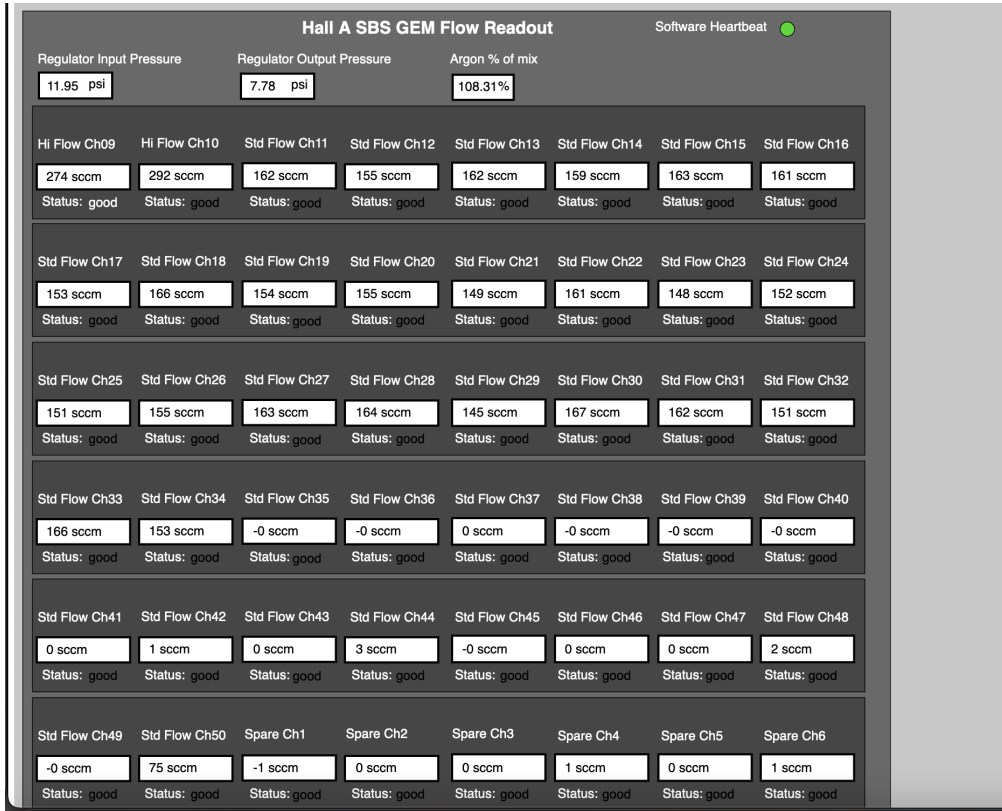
Hall A SBS GEM Flow Readout

Software Heartbeat

Regulator Input Pressure
11.95 psi

Regulator Output Pressure
7.78 psi

Argon % of mix
108.31%

| Hi Flow Ch09 | Hi Flow Ch10 | Std Flow Ch11 | Std Flow Ch12 | Std Flow Ch13 | Std Flow Ch14 | Std Flow Ch15 | Std Flow Ch16 |
|---|---|---|---|---|---|---|---|
| 274 sccm | 292 sccm | 162 sccm | 155 sccm | 162 sccm | 159 sccm | 163 sccm | 161 sccm |
| Status: good | Status: good | Status: good | Status: good | Status: good | Status: good | Status: good | Status: good |

| Std Flow Ch17 | Std Flow Ch18 | Std Flow Ch19 | Std Flow Ch20 | Std Flow Ch21 | Std Flow Ch22 | Std Flow Ch23 | Std Flow Ch24 |
|---|---|---|---|---|---|---|---|
| 153 sccm | 166 sccm | 154 sccm | 155 sccm | 149 sccm | 161 sccm | 148 sccm | 152 sccm |
| Status: good | Status: good | Status: good | Status: good | Status: good | Status: good | Status: good | Status: good |

| Std Flow Ch25 | Std Flow Ch26 | Std Flow Ch27 | Std Flow Ch28 | Std Flow Ch29 | Std Flow Ch30 | Std Flow Ch31 | Std Flow Ch32 |
|---|---|---|---|---|---|---|---|
| 151 sccm | 155 sccm | 163 sccm | 164 sccm | 145 sccm | 167 sccm | 162 sccm | 151 sccm |
| Status: good | Status: good | Status: good | Status: good | Status: good | Status: good | Status: good | Status: good |

| Std Flow Ch33 | Std Flow Ch34 | Std Flow Ch35 | Std Flow Ch36 | Std Flow Ch37 | Std Flow Ch38 | Std Flow Ch39 | Std Flow Ch40 |
|---|---|---|---|---|---|---|---|
| 166 sccm | 153 sccm | -0 sccm | -0 sccm | 0 sccm | -0 sccm | -0 sccm | -0 sccm |
| Status: good | Status: good | Status: good | Status: good | Status: good | Status: good | Status: good | Status: good |

| Std Flow Ch41 | Std Flow Ch42 | Std Flow Ch43 | Std Flow Ch44 | Std Flow Ch45 | Std Flow Ch46 | Std Flow Ch47 | Std Flow Ch48 |
|---|---|---|---|---|---|---|---|
| 0 sccm | 1 sccm | 0 sccm | 3 sccm | -0 sccm | 0 sccm | 0 sccm | 2 sccm |
| Status: good | Status: good | Status: good | Status: good | Status: good | Status: good | Status: good | Status: good |

| Std Flow Ch49 | Std Flow Ch50 | Spare Ch1 | Spare Ch2 | Spare Ch3 | Spare Ch4 | Spare Ch5 | Spare Ch6 |
|---|---|---|---|---|---|---|---|
| -0 sccm | 75 sccm | -1 sccm | 0 sccm | 0 sccm | 1 sccm | 0 sccm | 1 sccm |
| Status: good | Status: good | Status: good | Status: good | Status: good | Status: good | Status: good | Status: good |